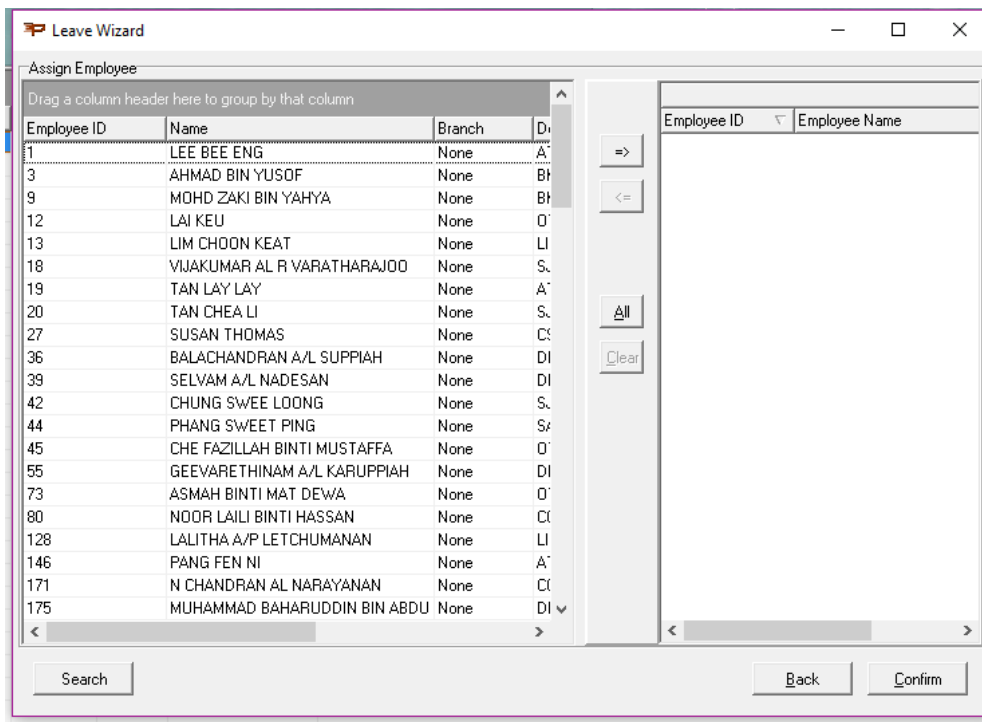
Leave Wizard

Assign Employee

Drag a column header here to group by that column

| Employee ID | Name | Branch | D |
|---|---|---|---|
| 1 | LEE BEE ENG | None | A |
| 3 | AHMAD BIN YUSOF | None | B |
| 9 | MOHD ZAKI BIN YAHYA | None | B |
| 12 | LAI KEU | None | O |
| 13 | LIM CHOON KEAT | None | L |
| 18 | VIJAKUMAR AL R VARATHARAJOO | None | S |
| 19 | TAN LAY LAY | None | A |
| 20 | TAN CHEA LI | None | S |
| 27 | SUSAN THOMAS | None | C |
| 36 | BALACHANDRAN A/L SUPPIAH | None | D |
| 39 | SELVAM A/L NADESAN | None | D |
| 42 | CHUNG SWEE LOONG | None | S |
| 44 | PHANG SWEET PING | None | S |
| 45 | CHE FAZILLAH BINTI MUSTAFFA | None | O |
| 55 | GEEVARETHINAM A/L KARUPPIAH | None | D |
| 73 | ASMAH BINTI MAT DEWA | None | O |
| 80 | NOOR LAILI BINTI HASSAN | None | C |
| 128 | LALITHA A/P LETCHUMANAN | None | L |
| 146 | PANG FEN NI | None | A |
| 171 | N CHANDRAN AL NARAYANAN | None | C |
| 175 | MUHAMMAD BAHARUDDIN BIN ABDU | None | D |

=>
<=
All
Clear

| Employee ID | Employee Name |
|---|---|

Search
Back
Confirm